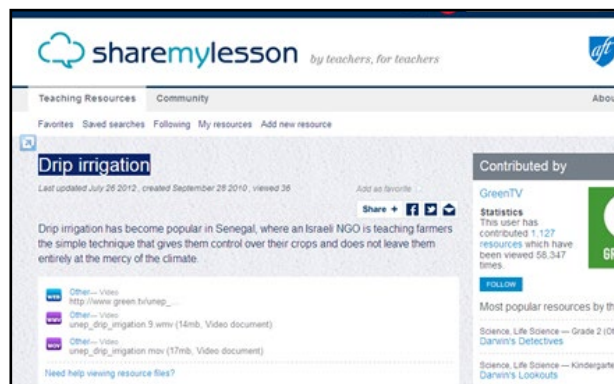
sharemylesson by teachers, for teachers

aft

Teaching Resources Community Abou

Favorites Saved searches Following My resources Add new resource

Drip irrigation

Last updated July 26 2012 , created September 28 2010 , viewed 36

Add as favorite

Share +

Drip irrigation has become popular in Senegal, where an Israeli NGO is teaching farmers the simple technique that gives them control over their crops and does not leave them entirely at the mercy of the climate.

Other— Video
http://www.green.tv/unep_

Other— Video
unep_drip_irrigation 9.wmv (14mb, Video document)

Other— Video
unep_drip_irrigation.mov (17mb, Video document)

Need help viewing resource files?

Contributed by

GreenTV

Statistics
This user has contributed 1,127 resources which have been viewed 58,347 times.

FOLLOW

Most popular resources by th

Science, Life Science — Grade 2 (O
Darwin's Detectives

Science, Life Science — Kindergarte
Darwin's Lookouts

GR